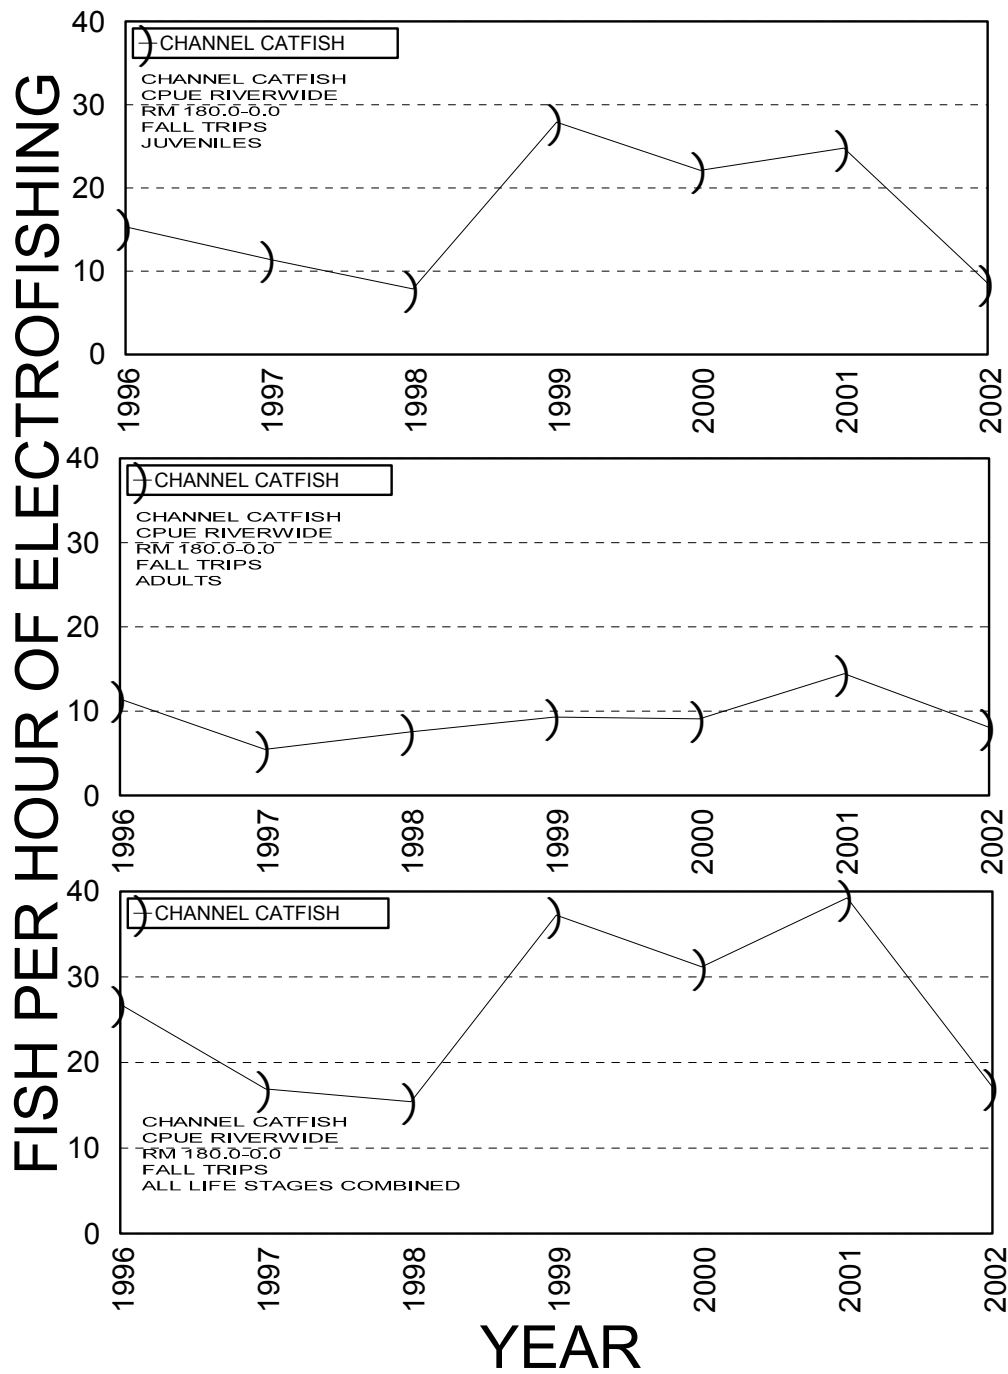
FISH PER HOUR OF ELECTROFISHING

CHANNEL CATFISH

CHANNEL CATFISH
CPUE RIVERWIDE
RM 180.0-0.0
FALL TRIPS
JUVENILES

40
30
20
10
0

1996
1997
1998
1999
2000
2001
2002

CHANNEL CATFISH

CHANNEL CATFISH
CPUE RIVERWIDE
RM 180.0-0.0
FALL TRIPS
ADULTS

40
30
20
10
0

1996
1997
1998
1999
2000
2001
2002

CHANNEL CATFISH

CHANNEL CATFISH
CPUE RIVERWIDE
RM 180.0-0.0
FALL TRIPS
ALL LIFE STAGES COMBINED

40
30
20
10
0

1996
1997
1998
1999
2000
2001
2002

YEAR